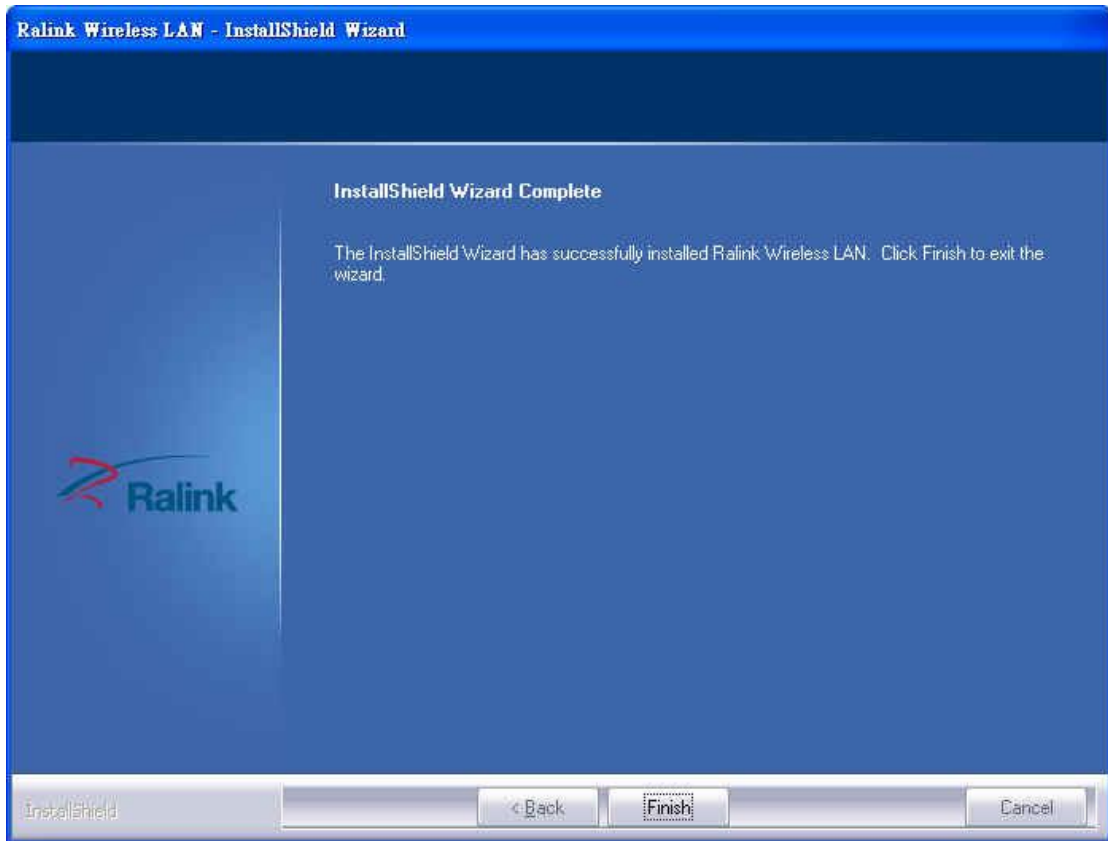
Ralink Wireless LAN - InstallShield Wizard

InstallShield Wizard Complete

The InstallShield Wizard has successfully installed Ralink Wireless LAN. Click Finish to exit the wizard.

Ralink

InstallShield

< Back

Finish

Cancel